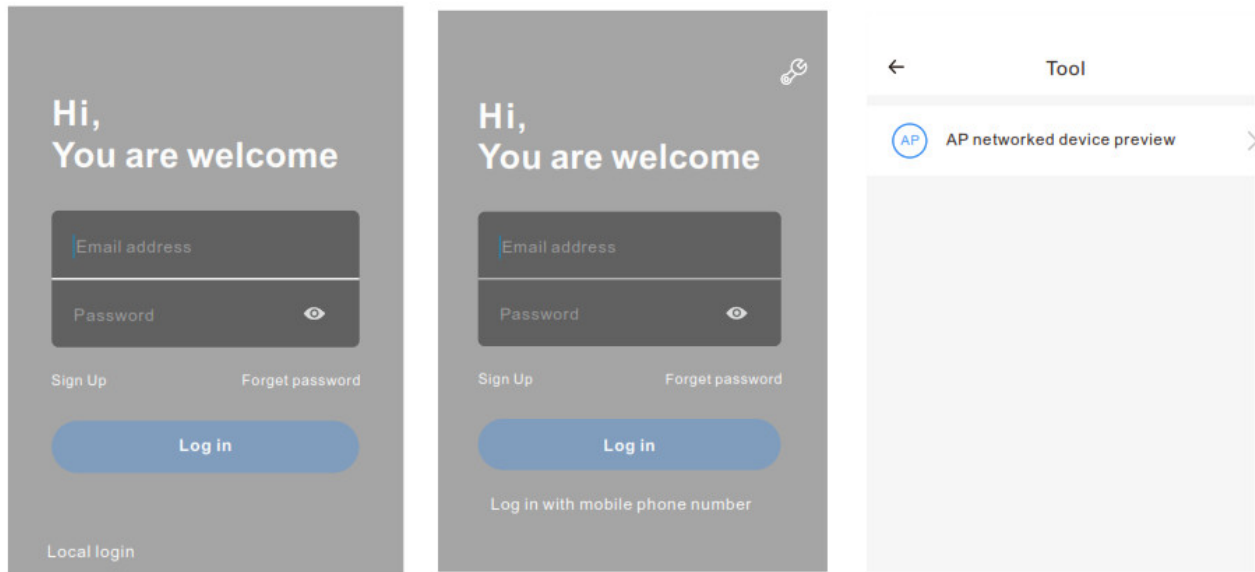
Hi,
You are welcome

Email address

Password

Sign Up

Forget password

Log in

Local login

Hi,
You are welcome

Email address

Password

Sign Up

Forget password

Log in

Log in with mobile phone number

←

Tool

AP

AP networked device preview

>